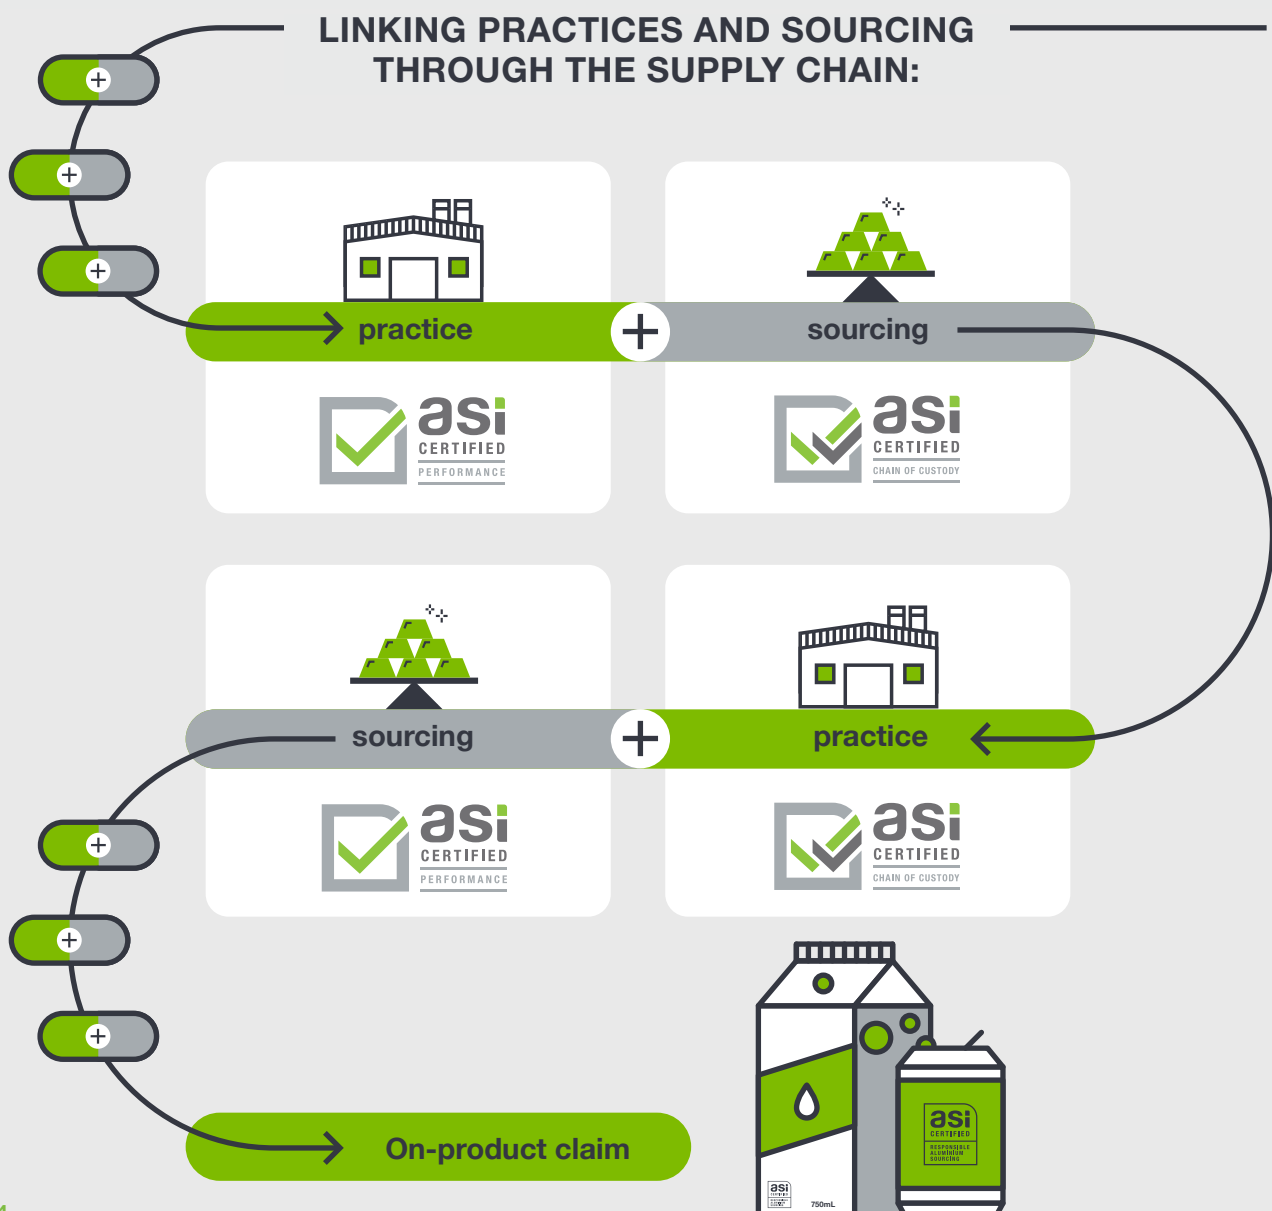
LINKING PRACTICES AND SOURCING THROUGH THE SUPPLY CHAIN:

practice

sourcing

asi CERTIFIED PERFORMANCE

asi CERTIFIED CHAIN OF CUSTODY

sourcing

practice

asi CERTIFIED PERFORMANCE

asi CERTIFIED CHAIN OF CUSTODY

On-product claim

asi CERTIFIED RESPONSIBLE ALUMINIUM SOURCING

asi

750mL